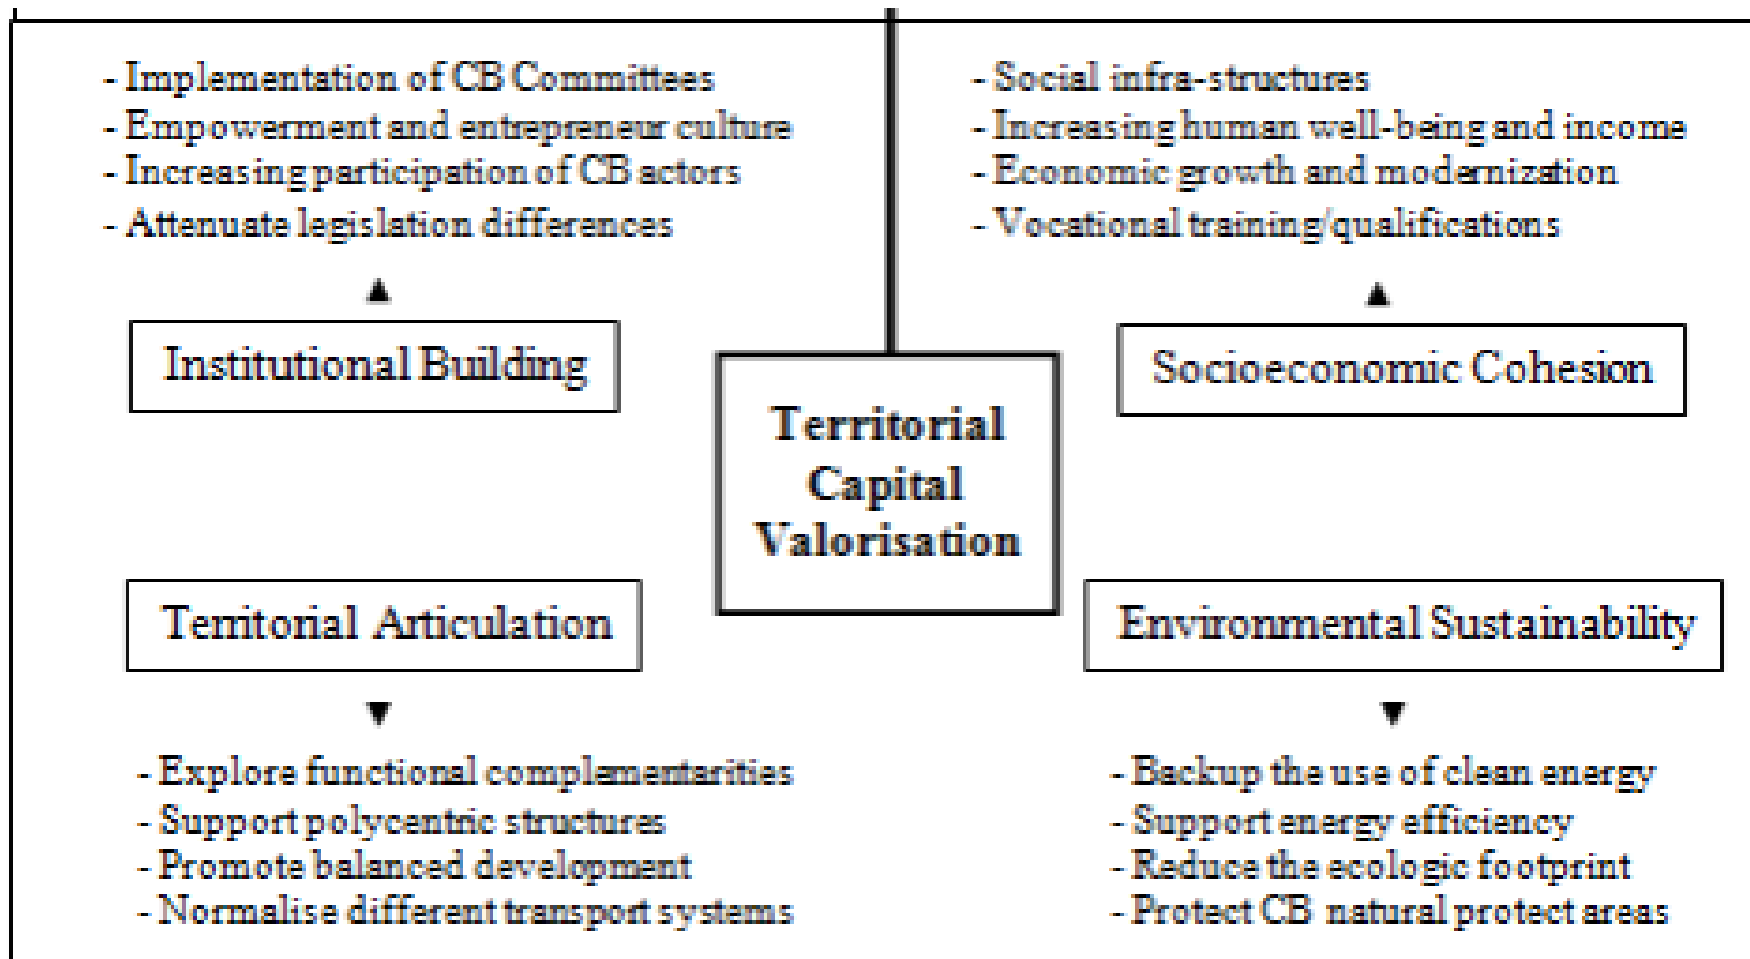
- Implementation of CB Committees
- Empowerment and entrepreneur culture
- Increasing participation of CB actors
- Attenuate legislation differences

Institutional Building

- Social infra-structures
- Increasing human well-being and income
- Economic growth and modernization
- Vocational training/qualifications

Socioeconomic Cohesion

Territorial Capital Valorisation

Territorial Articulation

- Explore functional complementarities
- Support polycentric structures
- Promote balanced development
- Normalise different transport systems

Environmental Sustainability

- Backup the use of clean energy
- Support energy efficiency
- Reduce the ecologic footprint
- Protect CB natural protect areas